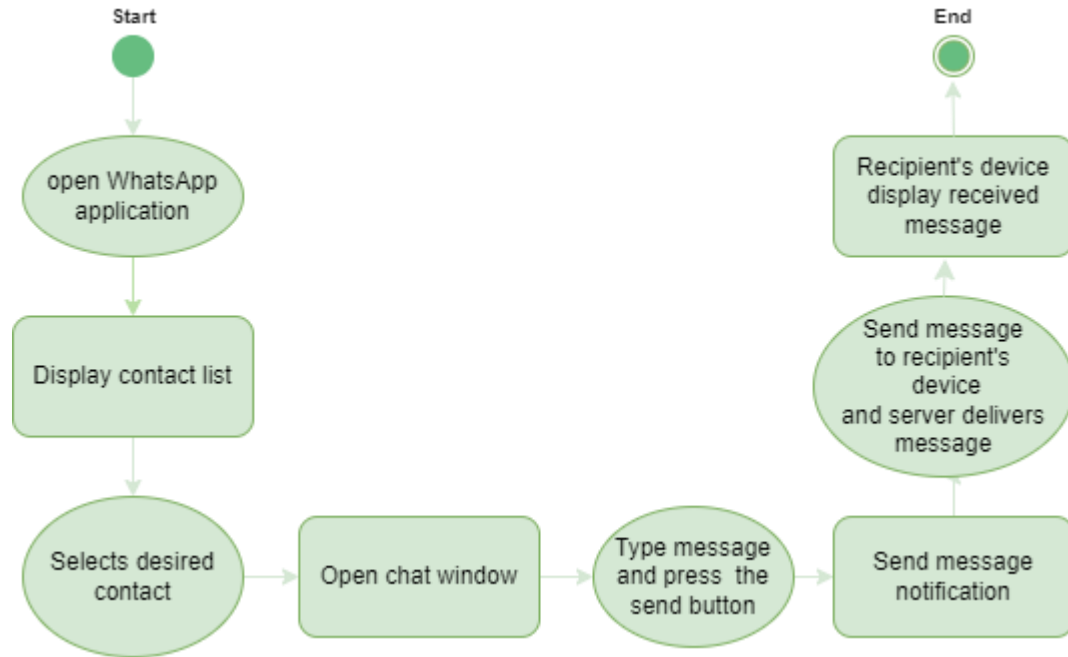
Start

open WhatsApp application

Display contact list

Selects desired contact

Open chat window

Type message and press the send button

Send message notification

Send message to recipient's device and server delivers message

Recipient's device display received message

End